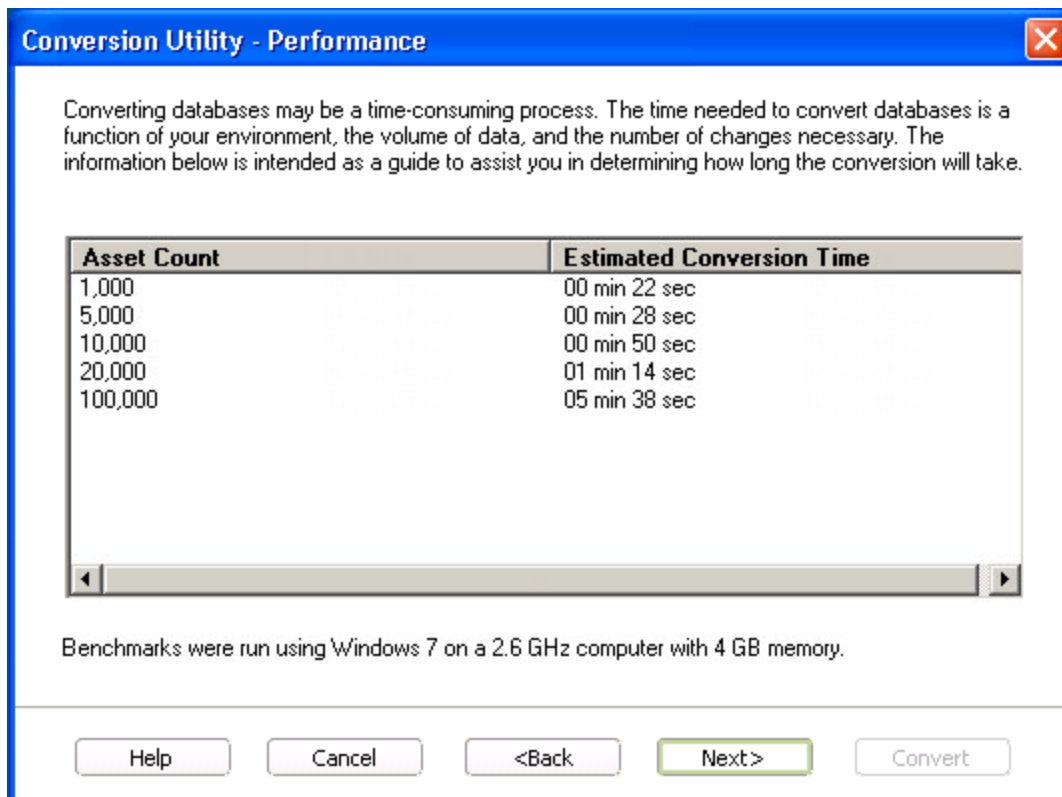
Conversion Utility - Performance

Converting databases may be a time-consuming process. The time needed to convert databases is a function of your environment, the volume of data, and the number of changes necessary. The information below is intended as a guide to assist you in determining how long the conversion will take.

| Asset Count | Estimated Conversion Time |
|---|---|
| 1,000 | 00 min 22 sec |
| 5,000 | 00 min 28 sec |
| 10,000 | 00 min 50 sec |
| 20,000 | 01 min 14 sec |
| 100,000 | 05 min 38 sec |

Benchmarks were run using Windows 7 on a 2.6 GHz computer with 4 GB memory.

Help Cancel <Back Next> Convert